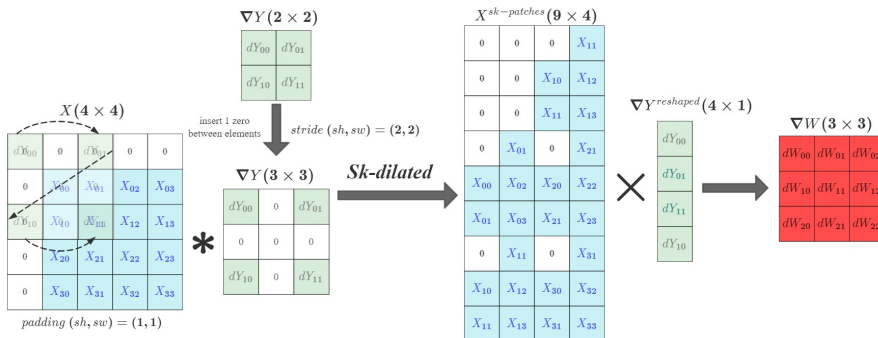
$\nabla Y(2 \times 2)$

| $dY_{00}$ | $dY_{01}$ |
|---|---|
| $dY_{10}$ | $dY_{11}$ |

insert 1 zero between elements

$stride\ (sh, sw) = (2, 2)$

$X(4 \times 4)$

| $dY_{00}$ 0 | 0 | $dY_{01}$ 0 | 0 | 0 |
|---|---|---|---|---|
| 0 | $X_{00}$ | $X_{01}$ | $X_{02}$ | $X_{03}$ |
| $dY_{10}$ 0 | $X_{10}$ | $X_{11}$ | $X_{12}$ | $X_{13}$ |
| 0 | $X_{20}$ | $X_{21}$ | $X_{22}$ | $X_{23}$ |
| 0 | $X_{30}$ | $X_{31}$ | $X_{32}$ | $X_{33}$ |

$padding\ (sh, sw) = (1, 1)$

*

$\nabla Y(3 \times 3)$

| $dY_{00}$ | 0 | $dY_{01}$ |
|---|---|---|
| 0 | 0 | 0 |
| $dY_{10}$ | 0 | $dY_{11}$ |

Sk-dilated

$X^{sk-patches}(9 \times 4)$

| 0 | 0 | 0 | $X_{11}$ |
|---|---|---|---|
| 0 | 0 | $X_{10}$ | $X_{12}$ |
| 0 | 0 | $X_{11}$ | $X_{13}$ |
| 0 | $X_{01}$ | 0 | $X_{21}$ |
| $X_{00}$ | $X_{02}$ | $X_{20}$ | $X_{22}$ |
| $X_{01}$ | $X_{03}$ | $X_{21}$ | $X_{23}$ |
| 0 | $X_{11}$ | 0 | $X_{31}$ |
| $X_{10}$ | $X_{12}$ | $X_{30}$ | $X_{32}$ |
| $X_{11}$ | $X_{13}$ | $X_{31}$ | $X_{33}$ |

×

$\nabla Y^{reshaped}(4 \times 1)$

| $dY_{00}$ |
|---|
| $dY_{01}$ |
| $dY_{11}$ |
| $dY_{10}$ |

$\nabla W(3 \times 3)$

| $dW_{00}$ | $dW_{01}$ | $dW_{02}$ |
|---|---|---|
| $dW_{10}$ | $dW_{11}$ | $dW_{12}$ |
| $dW_{20}$ | $dW_{21}$ | $dW_{22}$ |